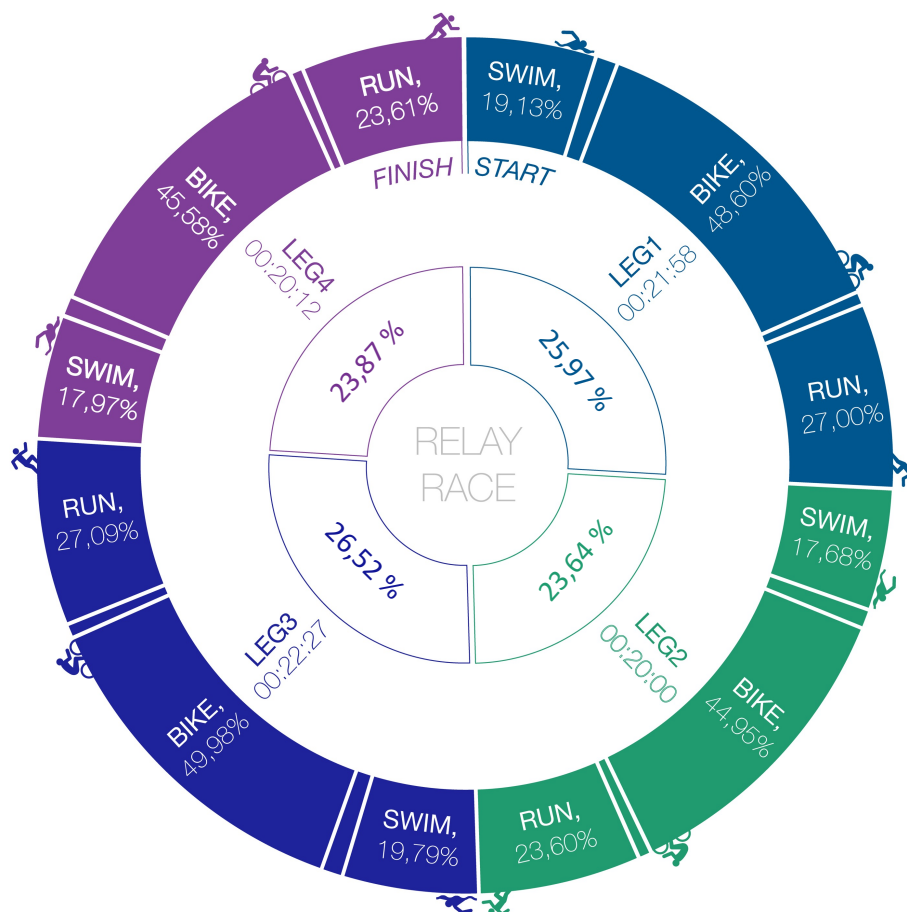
RUN,
23,61%

SWIM,
19,13%

FINISH

START

BIKE,
45,58%

BIKE,
48,60%

LEG4
00:20:12

LEG1
00:21:58

23,87 %

25,97 %

SWIM,
17,97%

RUN,
27,00%

RELAY
RACE

RUN,
27,09%

SWIM,
17,68%

26,52 %

23,64 %

LEG3
00:22:27

LEG2
00:20:00

BIKE,
49,98%

BIKE,
44,95%

SWIM,
19,79%

RUN,
23,60%